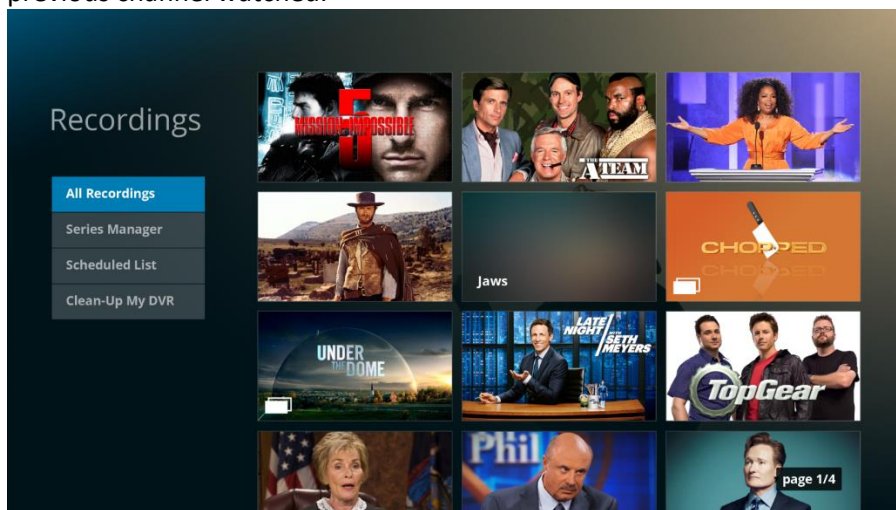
previous channel watched.

Recordings

All Recordings

Series Manager

Scheduled List

Clean-Up My DVR

MISSION IMPOSSIBLE 5

THE A TEAM

Jaws

CHOPPED

UNDER THE DOME

LATE NIGHT WITH SETH MEYERS

TopGear

Phil

page 1/4